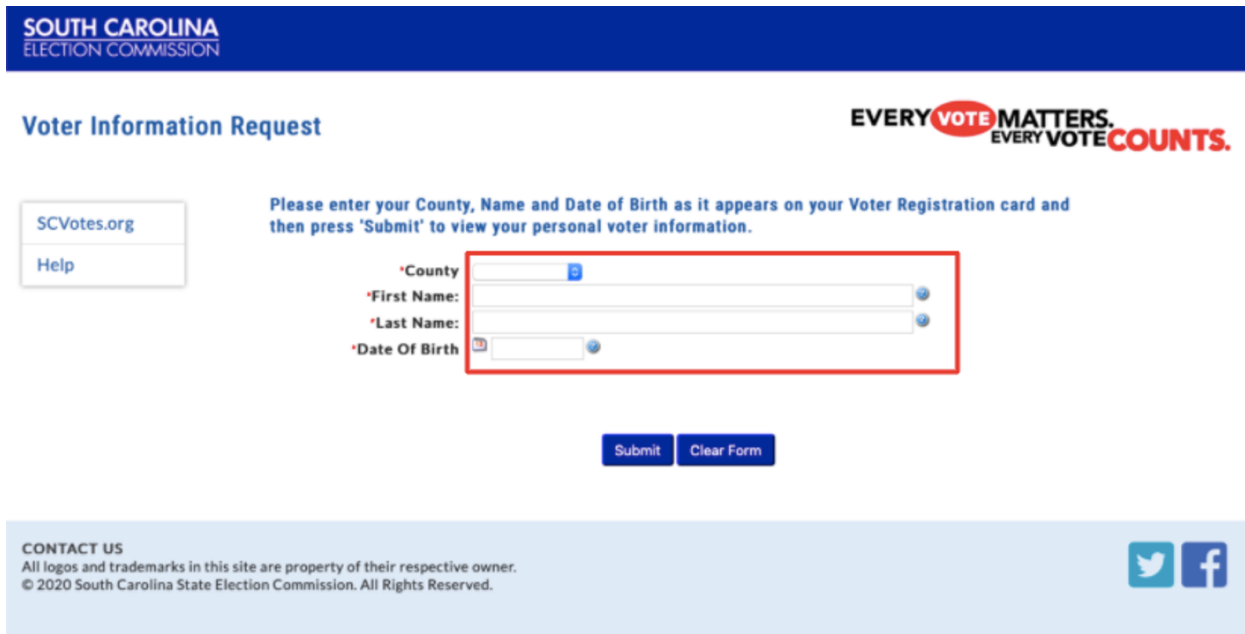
SOUTH CAROLINA
ELECTION COMMISSION

Voter Information Request

EVERY VOTE MATTERS.
EVERY VOTE COUNTS.

SCVotes.org

Help

Please enter your County, Name and Date of Birth as it appears on your Voter Registration card and then press 'Submit' to view your personal voter information.

*County

*First Name:

*Last Name:

*Date Of Birth

Submit

Clear Form

CONTACT US
All logos and trademarks in this site are property of their respective owner.
© 2020 South Carolina State Election Commission. All Rights Reserved.